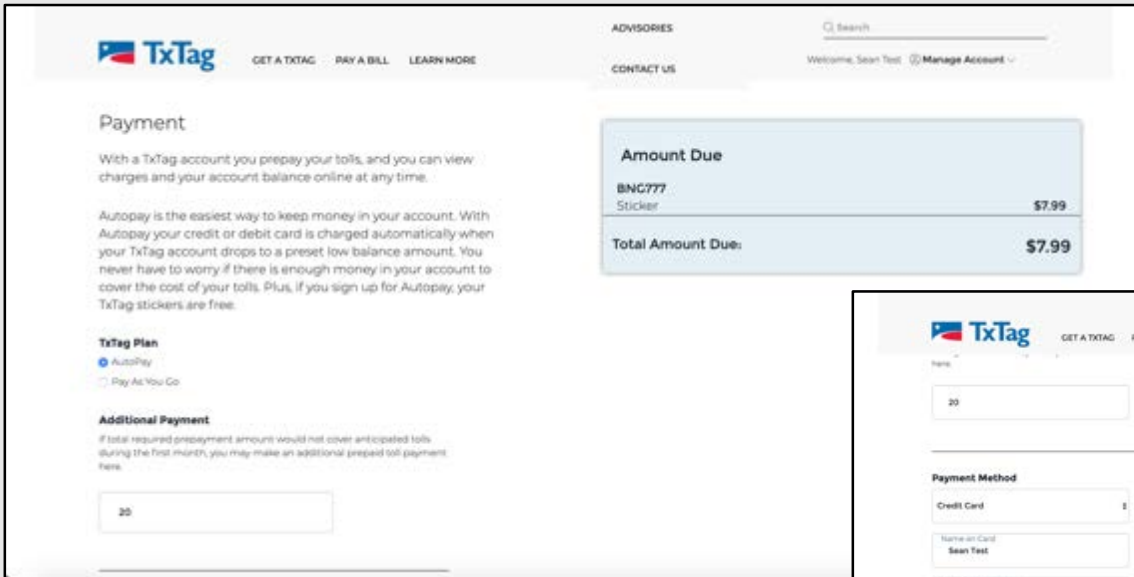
TxTag GET A TXTAG PAY A BILL LEARN MORE ADVISORIES CONTACT US

Search

Welcome, Sean Test Manage Account

Payment

With a TxTag account you prepay your tolls, and you can view charges and your account balance online at any time.

Autopay is the easiest way to keep money in your account. With Autopay your credit or debit card is charged automatically when your TxTag account drops to a preset low balance amount. You never have to worry if there is enough money in your account to cover the cost of your tolls. Plus, if you sign up for Autopay, your TxTag stickers are free.

TxTag Plan
AutoPay
Pay As You Go

Additional Payment
If total required prepayment amount would not cover anticipated tolls during the first month, you may make an additional prepaid toll payment here.

20

Amount Due
BNG777
Sticker $7.99
Total Amount Due: $7.99

TxTag GET A TXTAG
here.
20
Payment Method
Credit Card
Name on Card
Sean Test